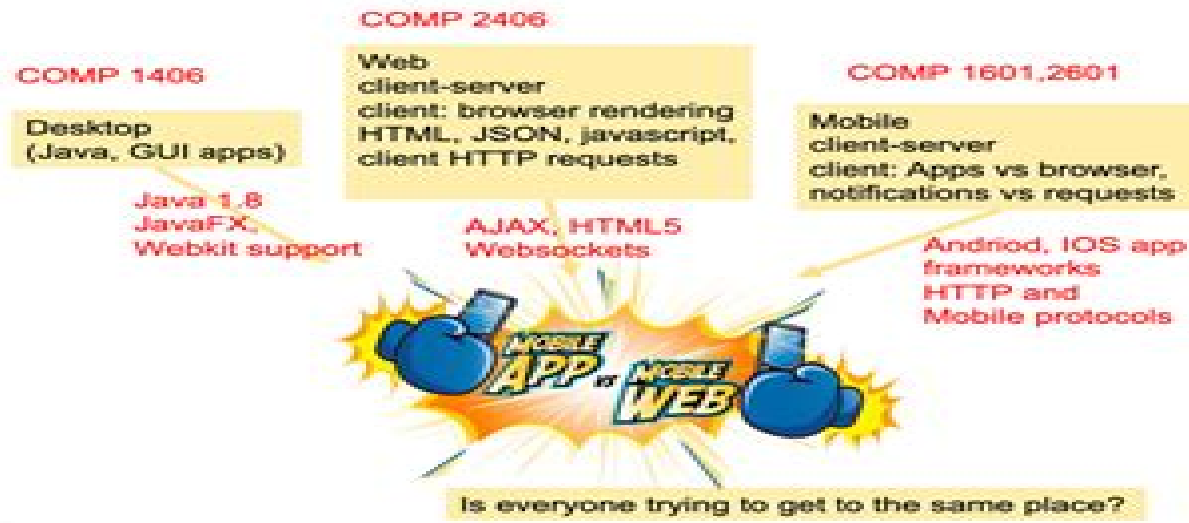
COMP 2406

COMP 1406

Web
client-server
client: browser rendering
HTML, JSON, javascript,
client HTTP requests

COMP 1601,2601

Desktop
(Java, GUI apps)

Mobile
client-server
client: Apps vs browser,
notifications vs requests

Java 1.8
JavaFX,
Webkit support

AJAX, HTML5
Websockets

Andriod, IOS app
frameworks
HTTP and
Mobile protocols

MOBILE APP vs MOBILE WEB

Is everyone trying to get to the same place?